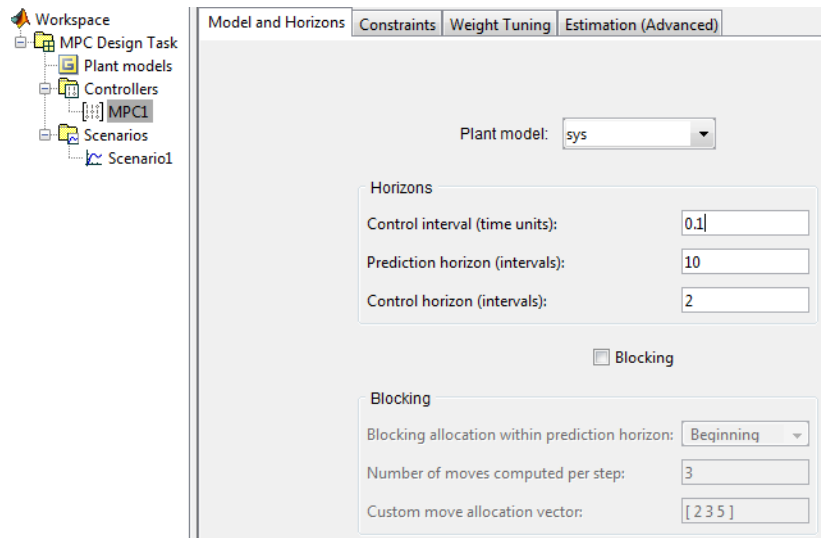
Workspace
MPC Design Task
Plant models
Controllers
MPC1
Scenarios
Scenario1

Model and Horizons | Constraints | Weight Tuning | Estimation (Advanced)

Plant model: sys

Horizons
Control interval (time units): 0.1
Prediction horizon (intervals): 10
Control horizon (intervals): 2

Blocking

Blocking
Blocking allocation within prediction horizon: Beginning
Number of moves computed per step: 3
Custom move allocation vector: [ 2 3 5 ]